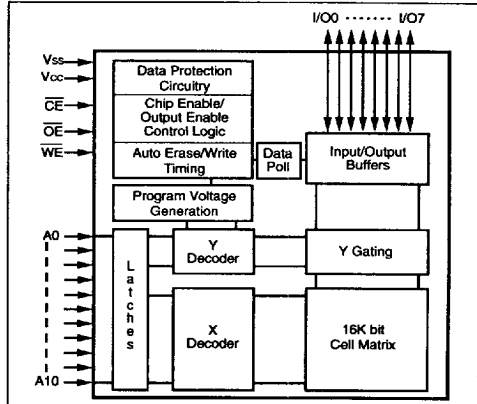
I/O0 ------- I/O7

Vss
Vcc
$\overline{CE}$
$\overline{OE}$
$\overline{WE}$

Data Protection Circuitry

Chip Enable/ Output Enable Control Logic

Auto Erase/Write Timing

Data Poll

Input/Output Buffers

Program Voltage Generation

A0

A10

L a t c h e s

Y Decoder

Y Gating

X Decoder

16K bit Cell Matrix